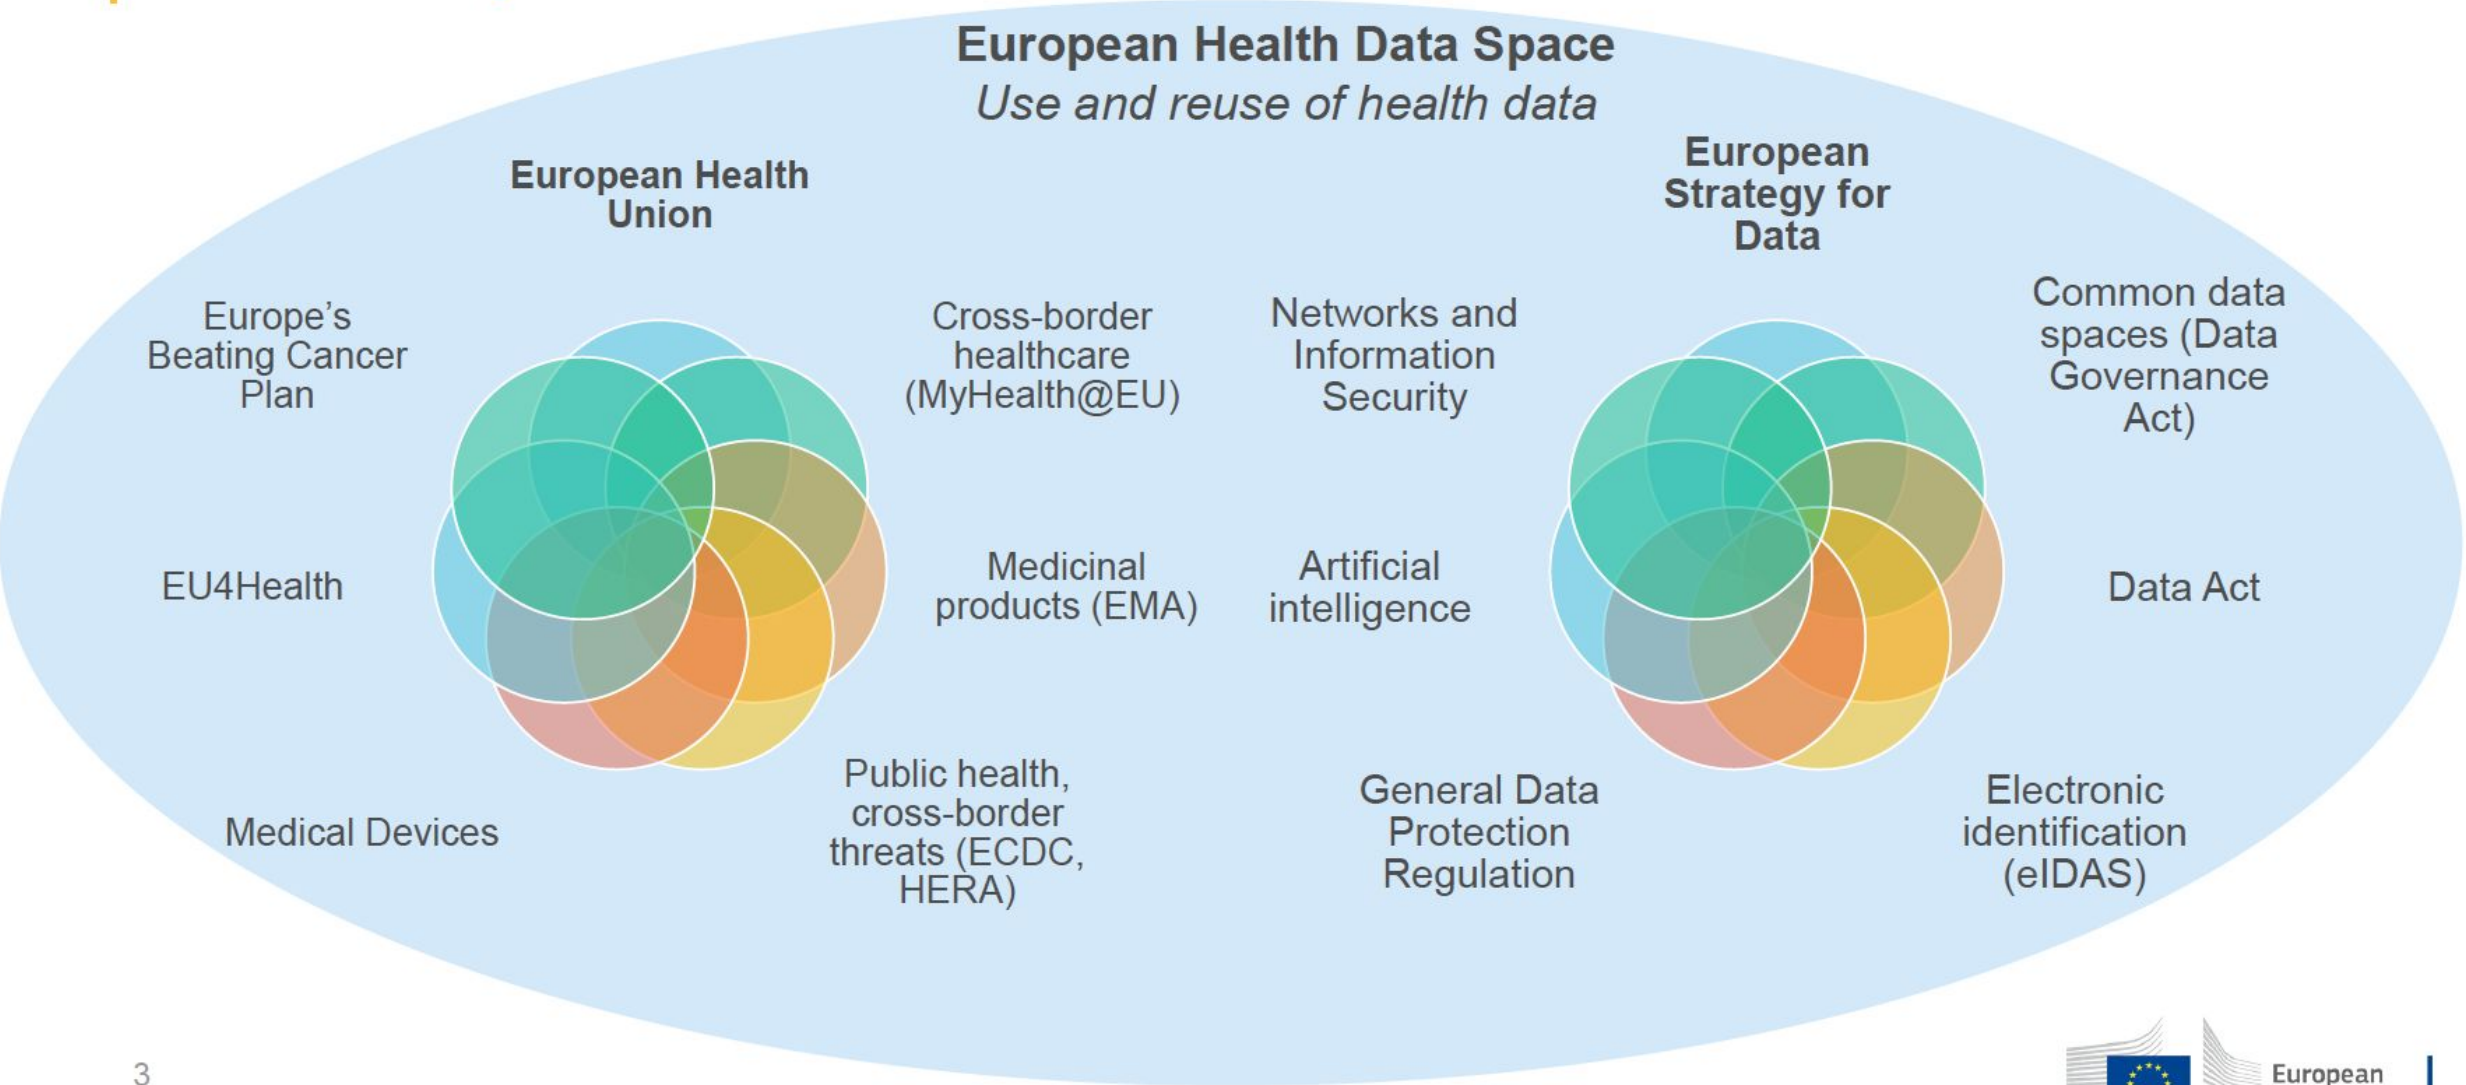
European Health Data Space
Use and reuse of health data

European Health Union

Europe's Beating Cancer Plan

EU4Health

Medical Devices

Cross-border healthcare (MyHealth@EU)

Medicinal products (EMA)

Public health, cross-border threats (ECDC, HERA)

European Strategy for Data

Networks and Information Security

Artificial intelligence

General Data Protection Regulation

Common data spaces (Data Governance Act)

Data Act

Electronic identification (eIDAS)

3

European